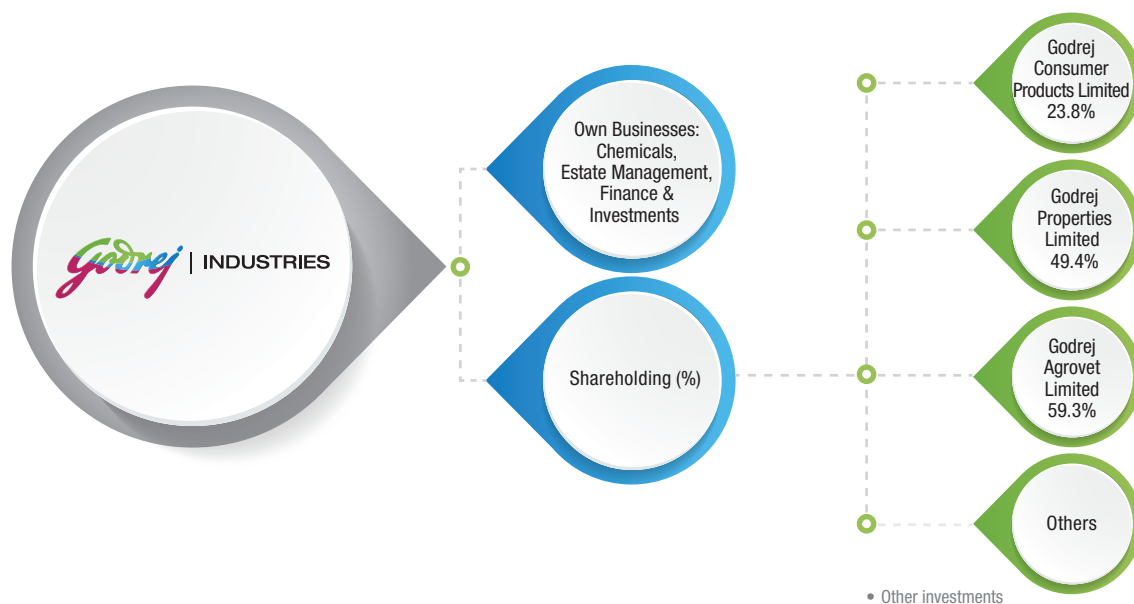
Godrej | INDUSTRIES

Own Businesses: Chemicals, Estate Management, Finance & Investments

Shareholding (%)

Godrej Consumer Products Limited 23.8%

Godrej Properties Limited 49.4%

Godrej Agrovet Limited 59.3%

Others

• Other investments